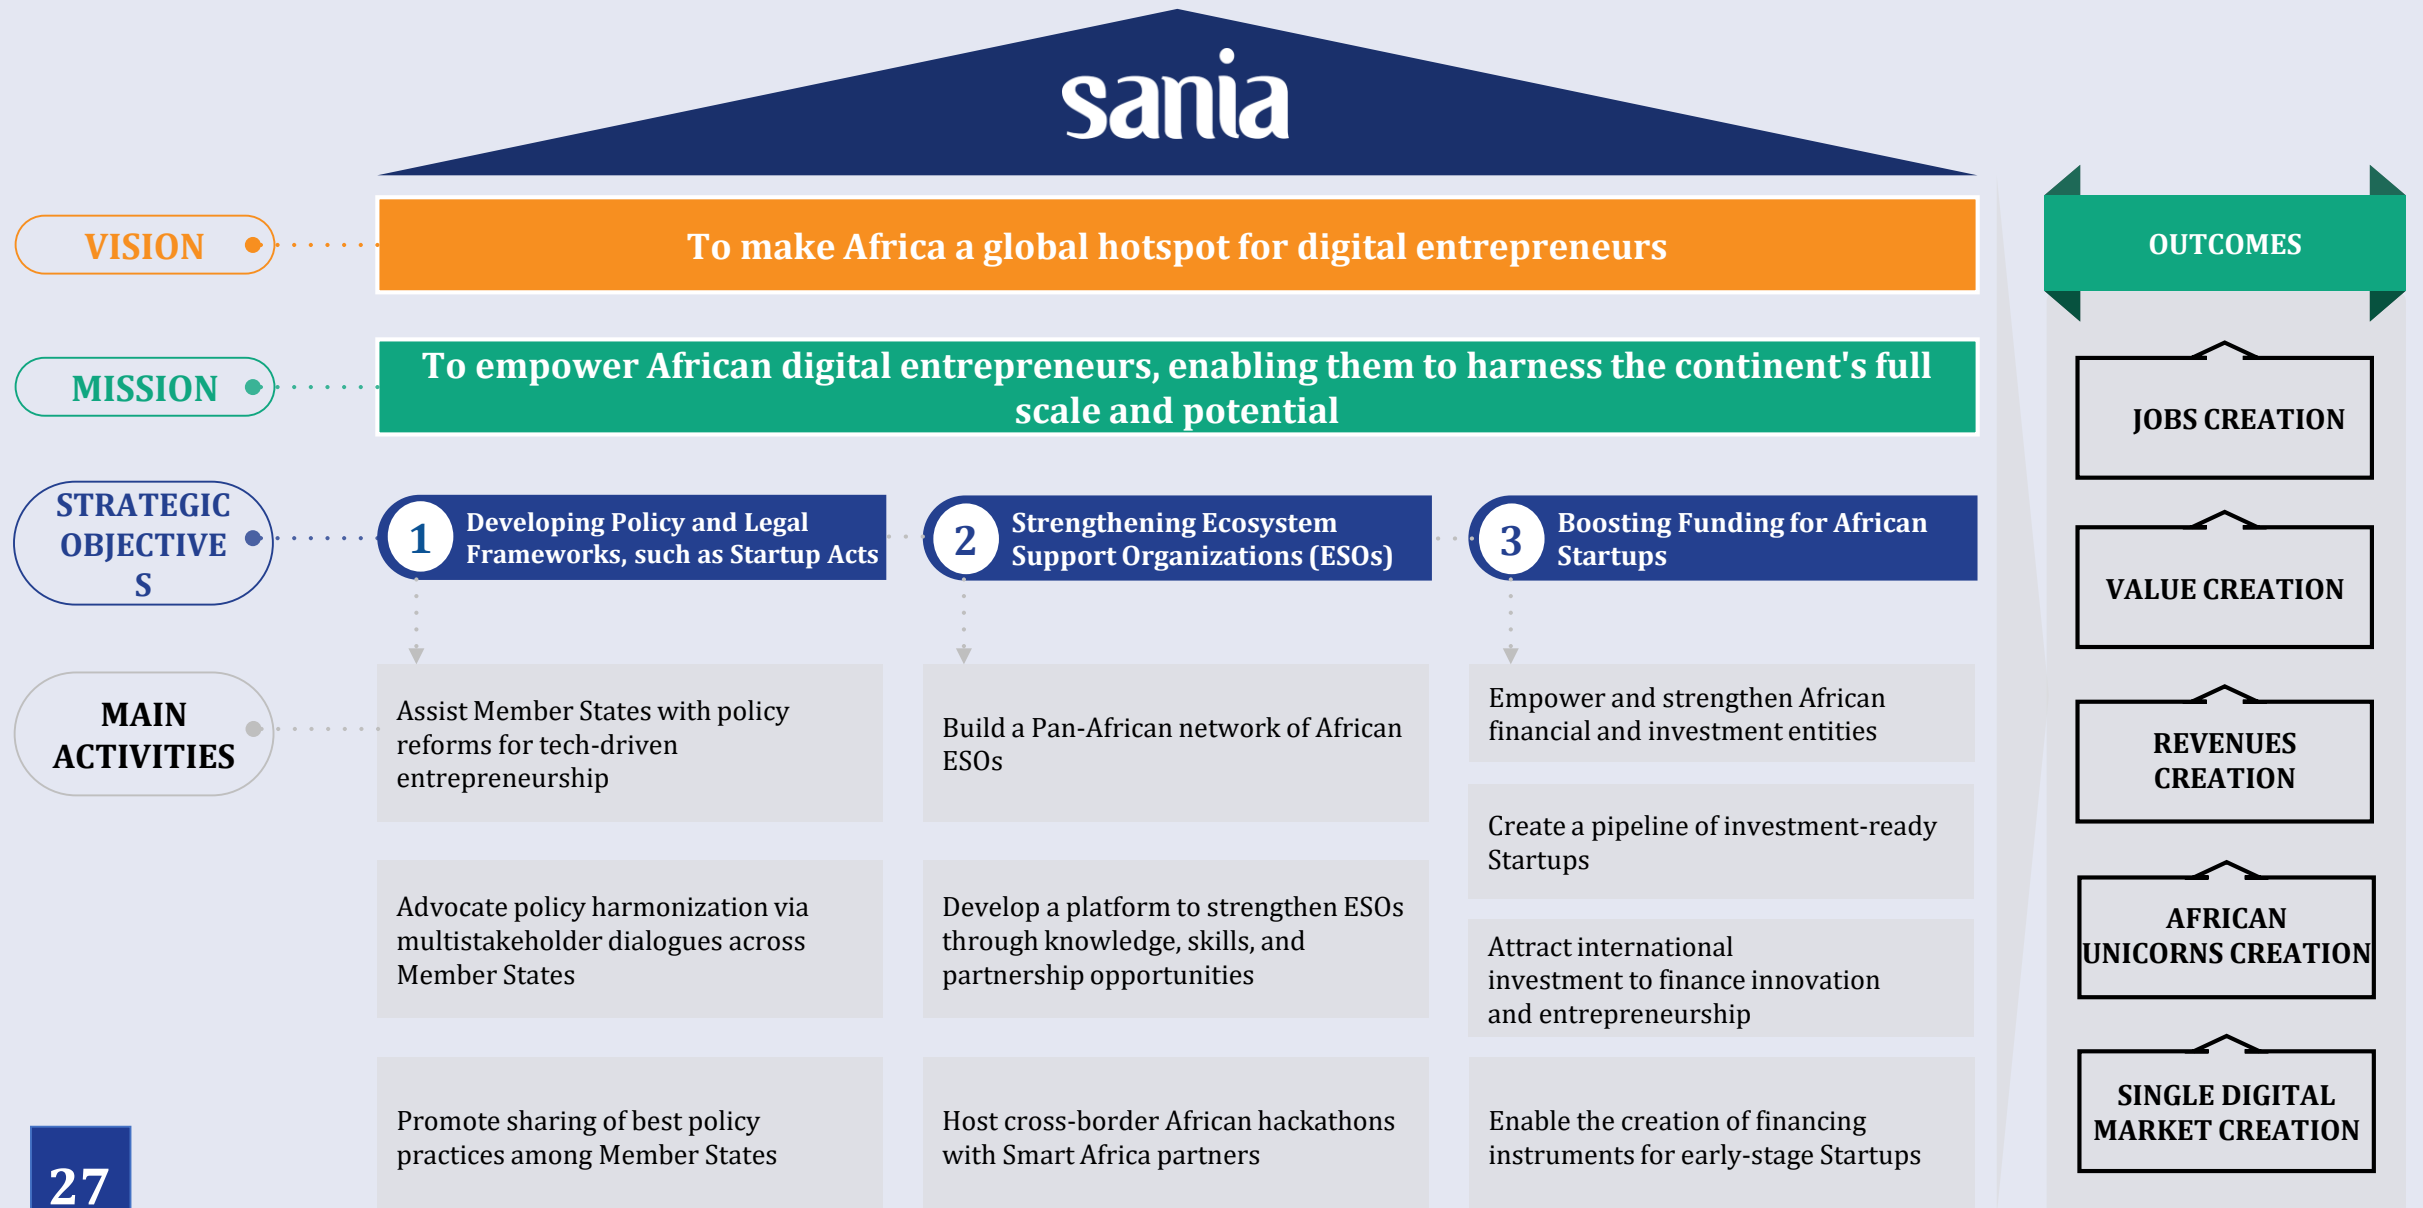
sania

VISION

To make Africa a global hotspot for digital entrepreneurs

MISSION

To empower African digital entrepreneurs, enabling them to harness the continent's full scale and potential

STRATEGIC OBJECTIVE S

1 Developing Policy and Legal Frameworks, such as Startup Acts

2 Strengthening Ecosystem Support Organizations (ESOs)

3 Boosting Funding for African Startups

MAIN ACTIVITIES

Assist Member States with policy reforms for tech-driven entrepreneurship

Advocate policy harmonization via multistakeholder dialogues across Member States

Promote sharing of best policy practices among Member States

Build a Pan-African network of African ESOs

Develop a platform to strengthen ESOs through knowledge, skills, and partnership opportunities

Host cross-border African hackathons with Smart Africa partners

Empower and strengthen African financial and investment entities

Create a pipeline of investment-ready Startups

Attract international investment to finance innovation and entrepreneurship

Enable the creation of financing instruments for early-stage Startups

OUTCOMES

JOBS CREATION

VALUE CREATION

REVENUES CREATION

AFRICAN UNICORNS CREATION

SINGLE DIGITAL MARKET CREATION

27